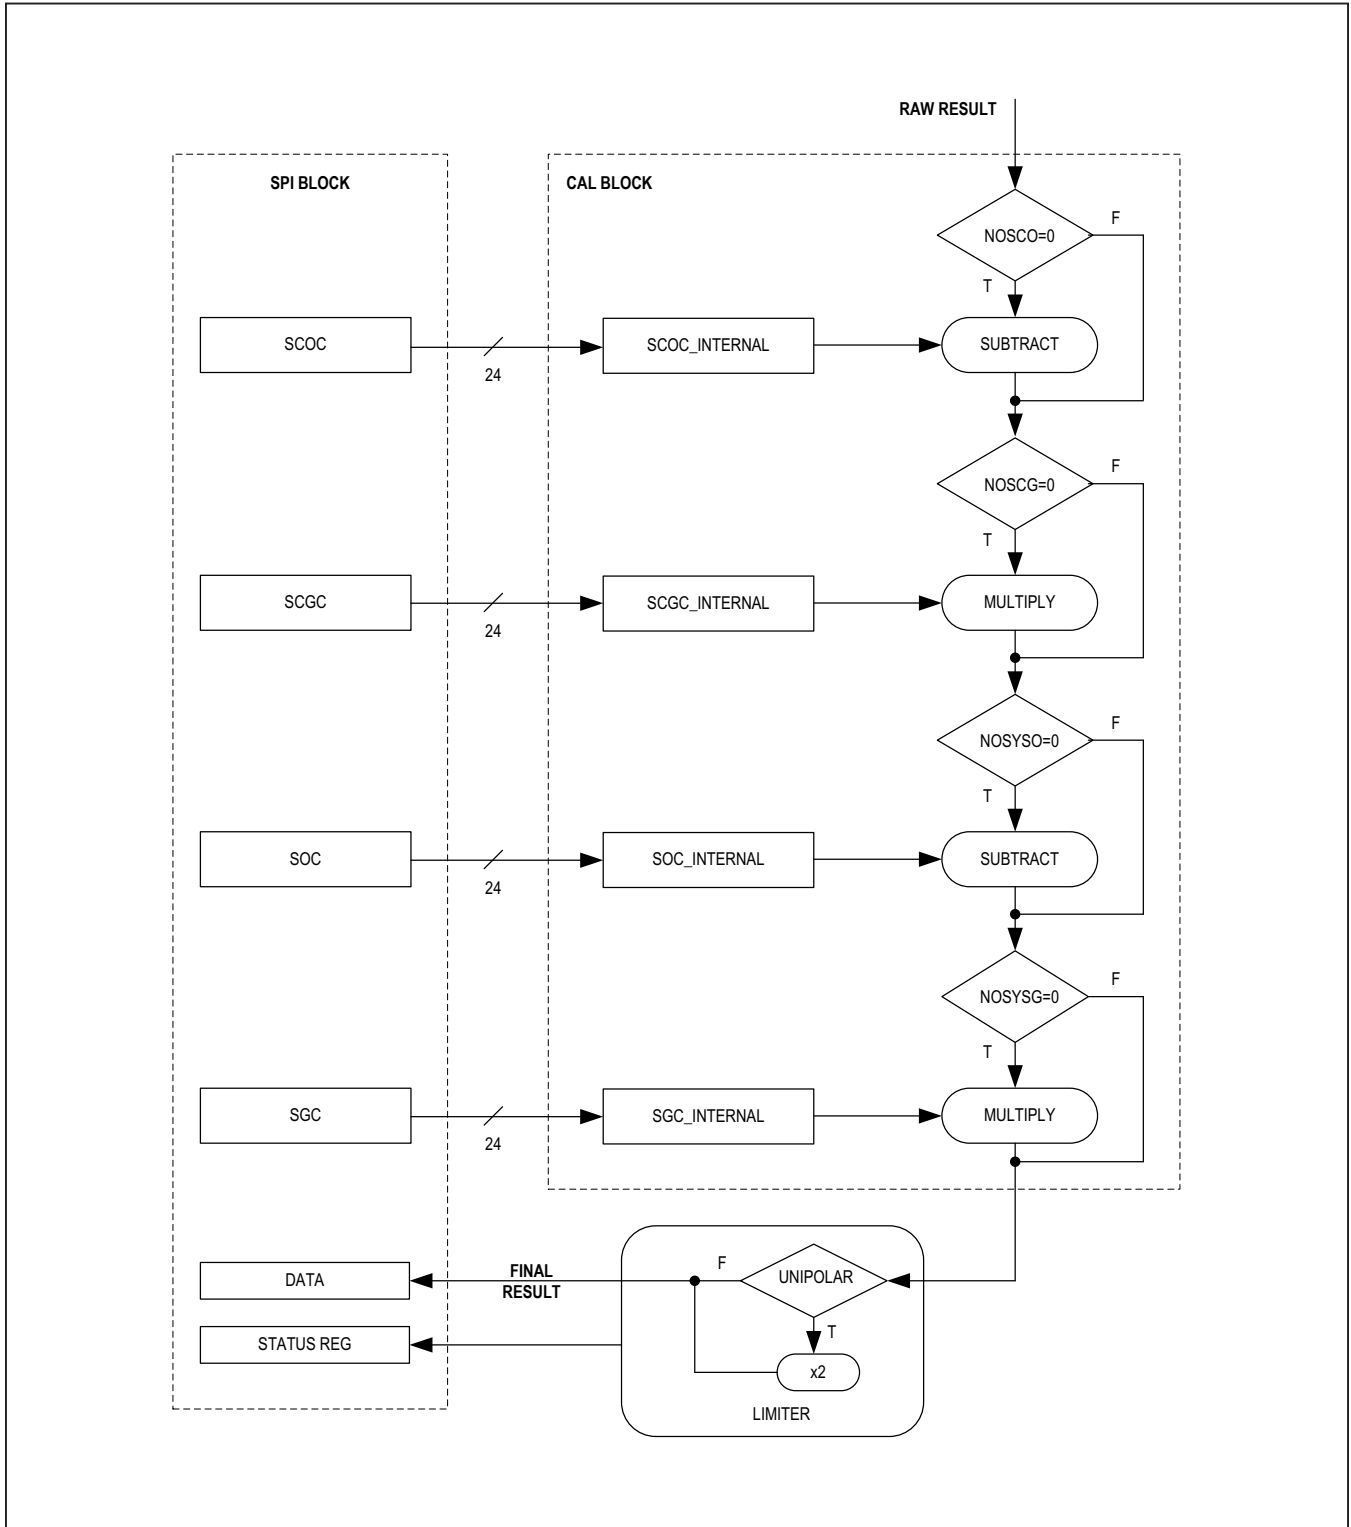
RAW RESULT

SPI BLOCK

CAL BLOCK

NOSCO=0

F

T

SCOC

24

SCOC_INTERNAL

SUBTRACT

NOSCG=0

F

T

SCGC

24

SCGC_INTERNAL

MULTIPLY

NOSYSO=0

F

T

SOC

24

SOC_INTERNAL

SUBTRACT

NOSYSG=0

F

T

SGC

24

SGC_INTERNAL

MULTIPLY

DATA

FINAL RESULT

F

UNIPOLAR

T

STATUS REG

x2

LIMITER